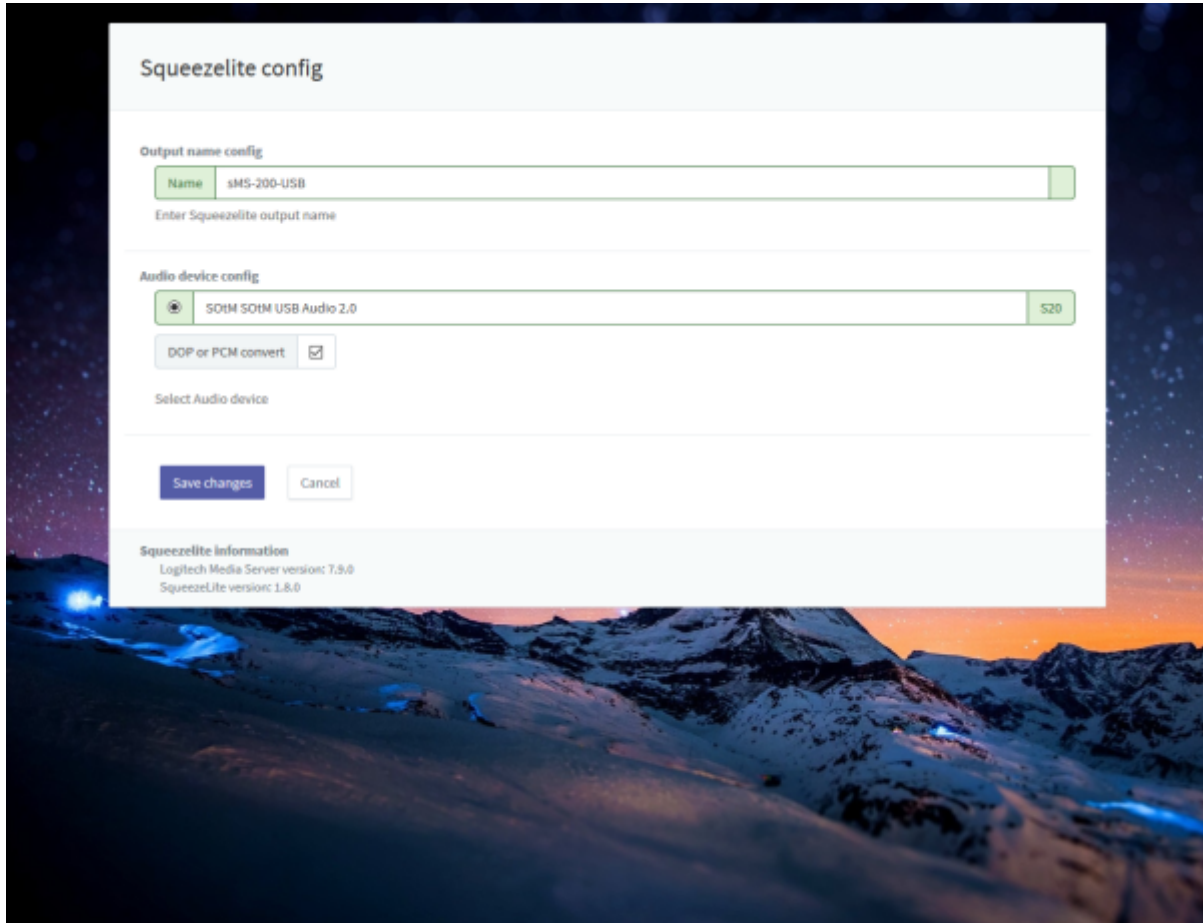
Squeezelite config

Output name config

Name sMS-200-USB

Enter Squeezelite output name

Audio device config

SOtM SOtM USB Audio 2.0 S20

DOP or PCM convert

Select Audio device

Save changes Cancel

Squeezelite information
Logitech Media Server version: 7.9.0
SqueezeLite version: 1.8.0